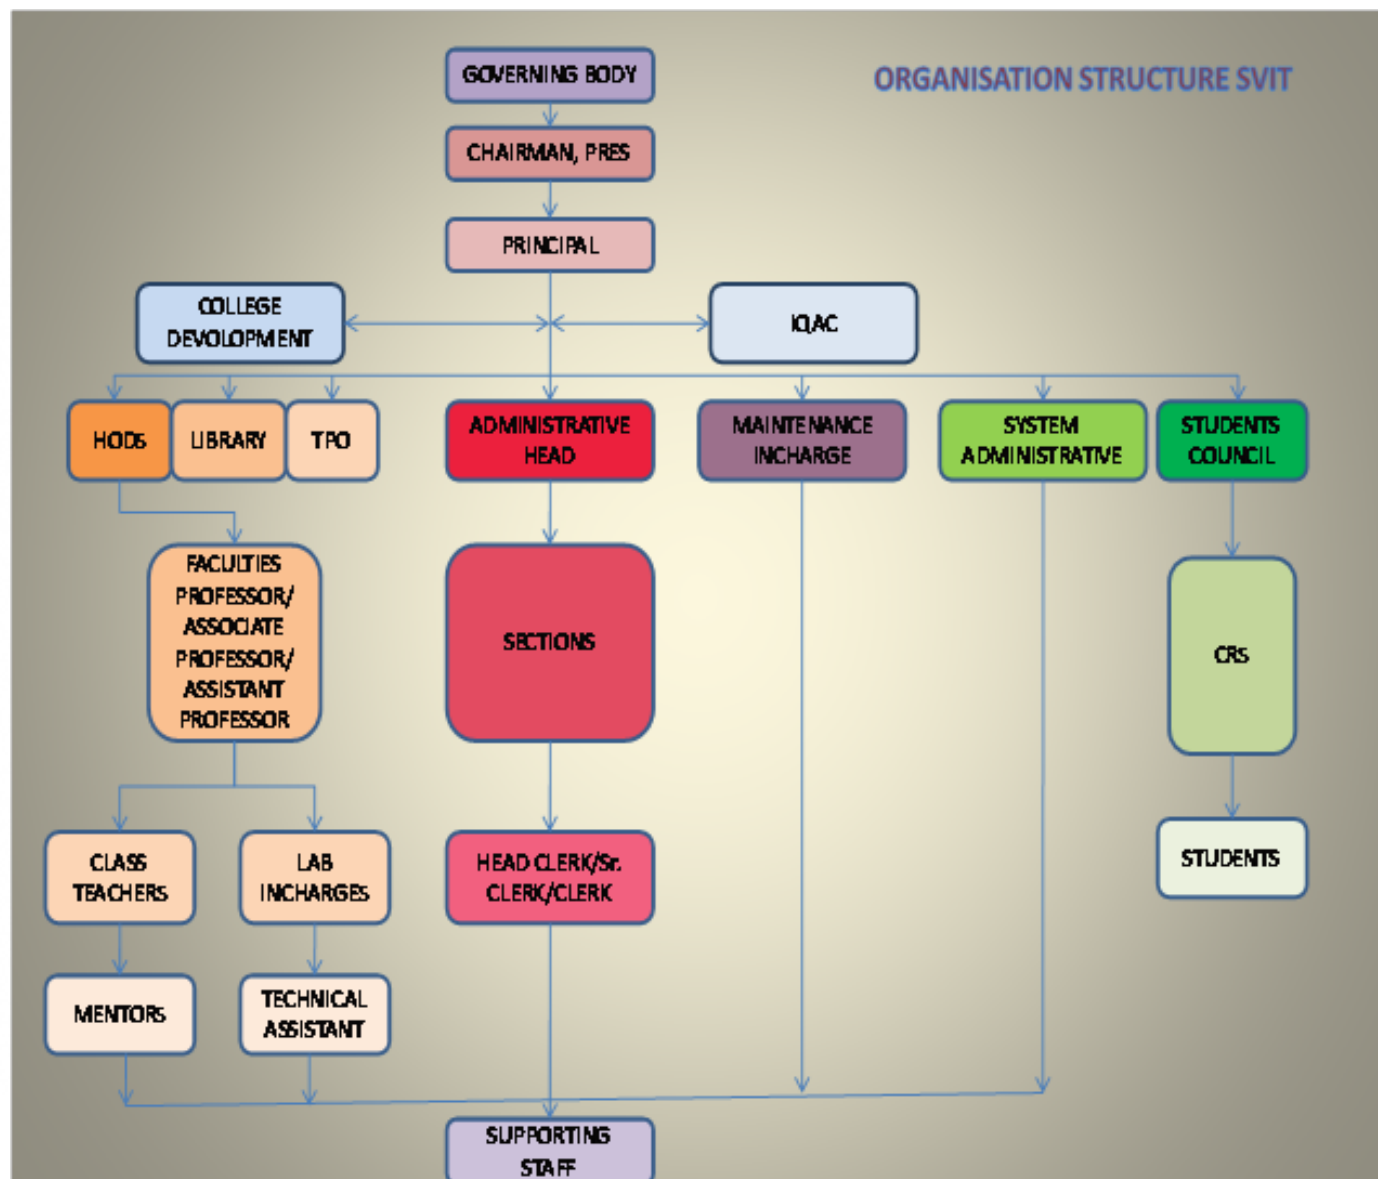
ORGANISATION STRUCTURE SVIT

GOVERNING BODY

CHAIRMAN, PRES

PRINCIPAL

COLLEGE DEVOLOPMENT

IQAC

HODs

LIBRARY

TPO

ADMINISTRATIVE HEAD

MAINTENANCE INCHARGE

SYSTEM ADMINISTRATIVE

STUDENTS COUNCIL

FACULTIES PROFESSOR/ ASSOCIATE PROFESSOR/ ASSISTANT PROFESSOR

SECTIONS

CRS

STUDENTS

CLASS TEACHERS

LAB INCHARGES

HEAD CLERK/Sr. CLERK/CLERK

MENTORS

TECHNICAL ASSISTANT

SUPPORTING STAFF